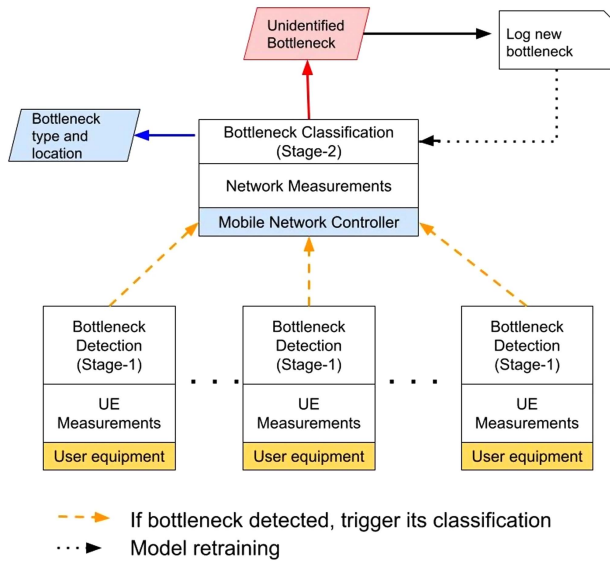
Unidentified Bottleneck

Log new bottleneck

Bottleneck type and location

Bottleneck Classification (Stage-2)

Network Measurements

Mobile Network Controller

Bottleneck Detection (Stage-1)

UE Measurements

User equipment

Bottleneck Detection (Stage-1)

UE Measurements

User equipment

Bottleneck Detection (Stage-1)

UE Measurements

User equipment

If bottleneck detected, trigger its classification

Model retraining